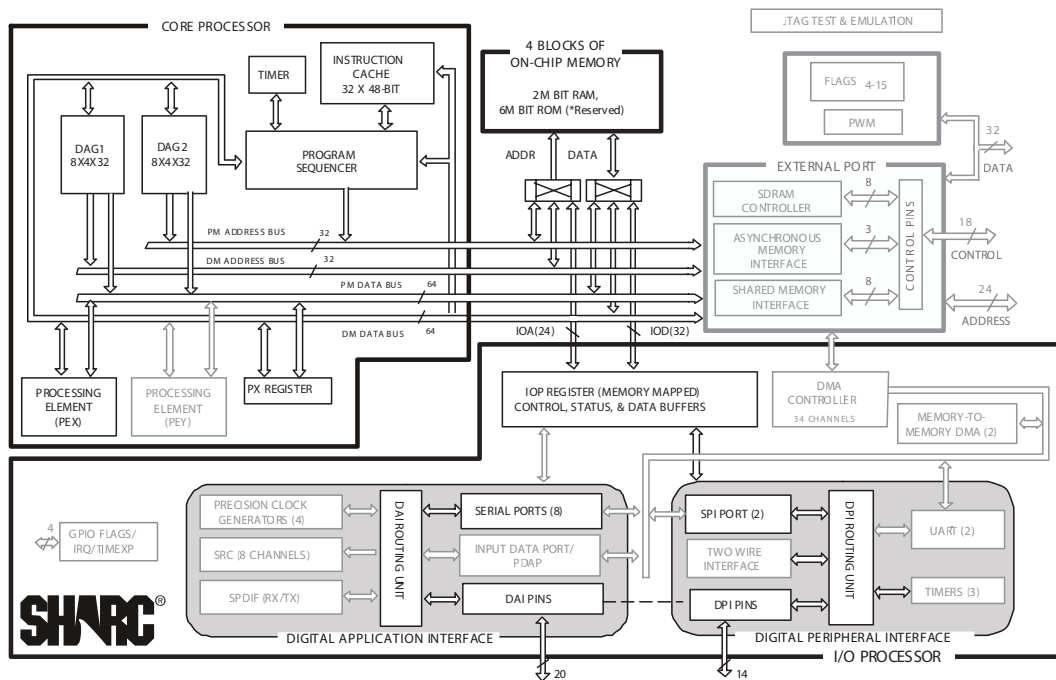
CORE PROCESSOR

TIMER

INSTRUCTION CACHE 32 X 48-BIT

DAG1 8X4X32

DAG2 8X4X32

PROGRAM SEQUENCER

4 BLOCKS OF ON-CHIP MEMORY

2M BIT RAM, 6M BIT ROM (*Reserved)

ADDR

DATA

JTAG TEST & EMULATION

FLAGS 4-15

PWM

32

DATA

EXTERNAL PORT

SDRAM CONTROLLER

8

ASYNCHRONOUS MEMORY INTERFACE

3

SHARED MEMORY INTERFACE

8

CONTROL PINS

18

CONTROL

24

ADDRESS

PM ADDRESS BUS

32

DM ADDRESS BUS

32

PM DATA BUS

64

DM DATA BUS

64

IOA(24)

IOD(32)

PROCESSING ELEMENT (PEX)

PROCESSING ELEMENT (PEY)

PX REGISTER

IOP REGISTER (MEMORY MAPPED) CONTROL, STATUS, & DATA BUFFERS

DMA CONTROLLER

34 CHANNELS

MEMORY-TO-MEMORY DMA (2)

4

GPIO FLAGS/ IRQ/TIMEXP

PRECISION CLOCK GENERATORS (4)

SRC (8 CHANNELS)

SPDIF (RX/TX)

DAI ROUTING UNIT

SERIAL PORTS (8)

INPUT DATA PORT/ PDAP

DAI PINS

SPI PORT (2)

TWO WIRE INTERFACE

DPI PINS

DPI ROUTING UNIT

UART (2)

TIMERS (3)

SHARC®

DIGITAL APPLICATION INTERFACE

DIGITAL PERIPHERAL INTERFACE

I/O PROCESSOR

20

14